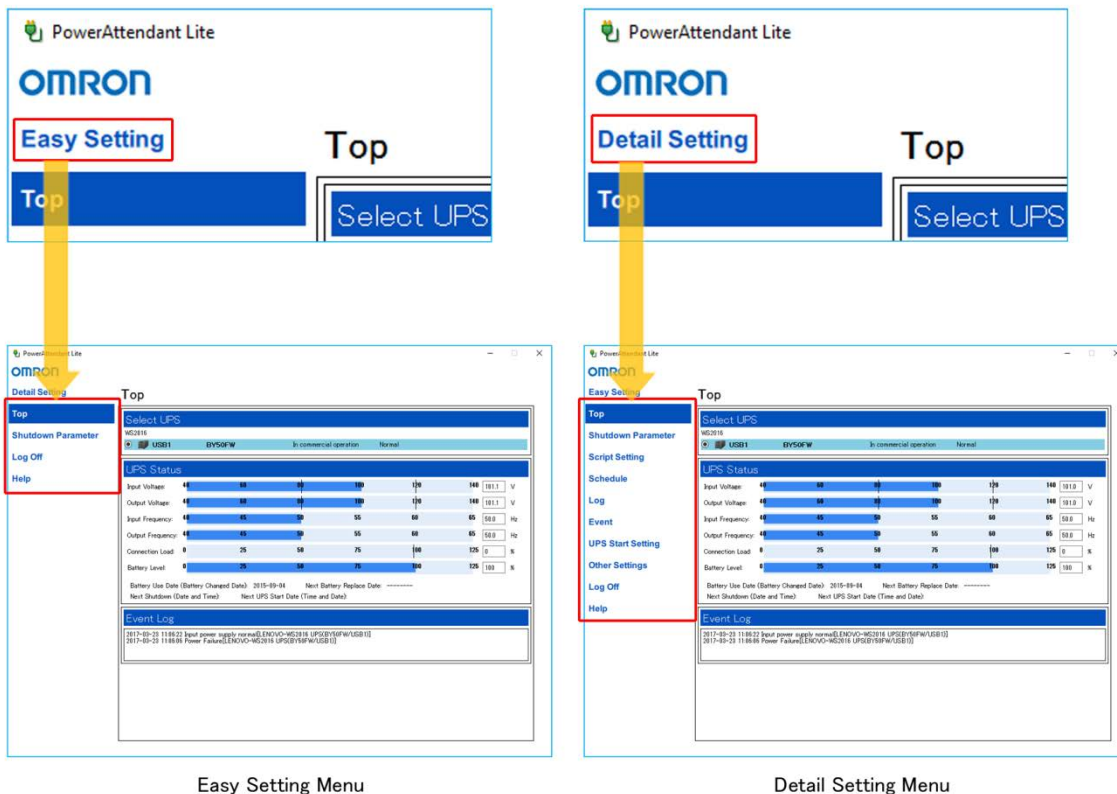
PowerAttendant Lite
OMRON
Easy Setting
Top
Top
Select UPS

PowerAttendant Lite
OMRON
Detail Setting
Top
Top
Select UPS

PowerAttendant Lite
OMRON
Detail Setting
Top
Shutdown Parameter
Log Off
Help
Top
Select UPS
WS2016
USB1 BY50FW In commercial operation Normal
UPS Status
Input Voltage: 40 60 80 100 120 140 101.1 V
Output Voltage: 40 60 80 100 120 140 101.1 V
Input Frequency: 40 45 50 55 60 65 50.0 Hz
Output Frequency: 40 45 50 55 60 65 50.0 Hz
Connection Load 0 25 50 75 100 125 0 %
Battery Level: 0 25 50 75 100 125 100 %
Battery Use Date (Battery Changed Date): 2015-09-04 Next Battery Replace Date: ---------
Next Shutdown (Date and Time): Next UPS Start Date (Time and Date):
Event Log
2017-03-23 11:06:22 Input power supply normal[LENOVO-WS2016 UPS[BY50FW/USB1]]
2017-03-23 11:06:06 Power Failure[LENOVO-WS2016 UPS[BY50FW/USB1]]

Easy Setting Menu

PowerAttendant Lite
OMRON
Easy Setting
Top
Shutdown Parameter
Script Setting
Schedule
Log
Event
UPS Start Setting
Other Settings
Log Off
Help
Top
Select UPS
WS2016
USB1 BY50FW In commercial operation Normal
UPS Status
Input Voltage: 40 60 80 100 120 140 101.0 V
Output Voltage: 40 60 80 100 120 140 101.0 V
Input Frequency: 40 45 50 55 60 65 50.0 Hz
Output Frequency: 40 45 50 55 60 65 50.0 Hz
Connection Load 0 25 50 75 100 125 0 %
Battery Level: 0 25 50 75 100 125 100 %
Battery Use Date (Battery Changed Date): 2015-09-04 Next Battery Replace Date: ---------
Next Shutdown (Date and Time): Next UPS Start Date (Time and Date):
Event Log
2017-03-23 11:06:22 Input power supply normal[LENOVO-WS2016 UPS[BY50FW/USB1]]
2017-03-23 11:06:06 Power Failure[LENOVO-WS2016 UPS[BY50FW/USB1]]

Detail Setting Menu